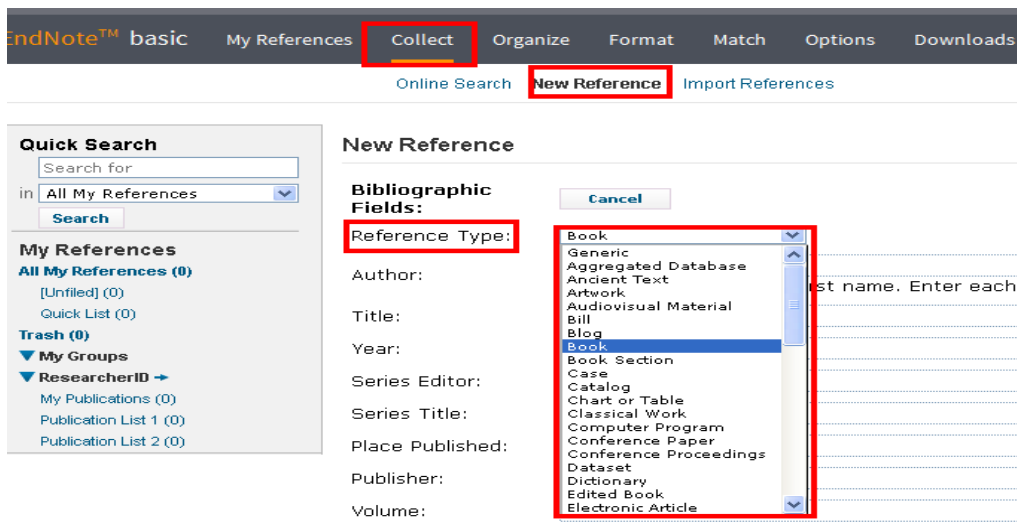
EndNote™ basic My References Collect Organize Format Match Options Downloads

Online Search New Reference Import References

Quick Search
Search for
in All My References
Search

My References
All My References (0)
[Unfiled] (0)
Quick List (0)
Trash (0)
My Groups
ResearcherID
My Publications (0)
Publication List 1 (0)
Publication List 2 (0)

New Reference

Bibliographic Fields:
Cancel

Reference Type: Book
Author:
Title:
Year:
Series Editor:
Series Title:
Place Published:
Publisher:
Volume:

Generic
Aggregated Database
Ancient Text
Artwork
Audiovisual Material
Bill
Blog
Book
Book Section
Case
Catalog
Chart or Table
Classical Work
Computer Program
Conference Paper
Conference Proceedings
Dataset
Dictionary
Edited Book
Electronic Article

st name. Enter each